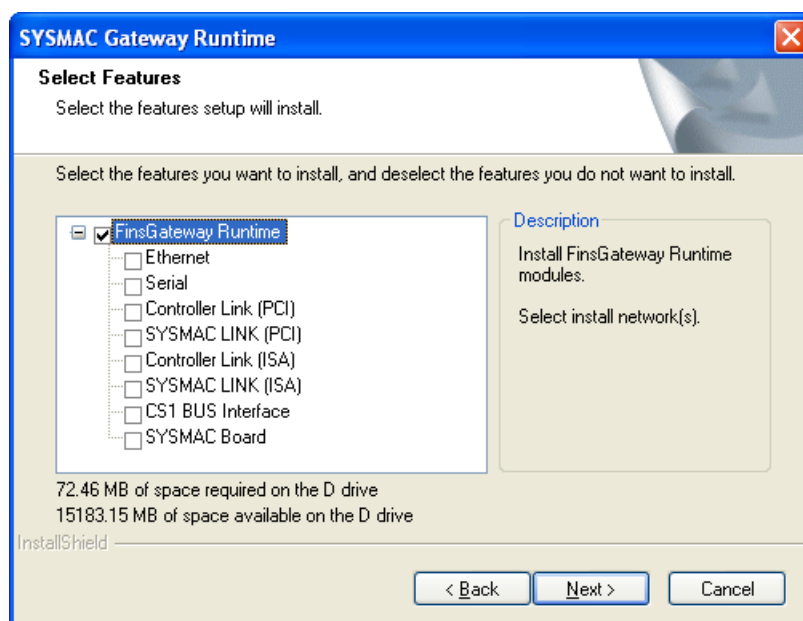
SYSMAC Gateway Runtime

Select Features

Select the features setup will install.

Select the features you want to install, and deselect the features you do not want to install.

FinsGateway Runtime
Ethernet
Serial
Controller Link (PCI)
SYSMAC LINK (PCI)
Controller Link (ISA)
SYSMAC LINK (ISA)
CS1 BUS Interface
SYSMAC Board

Description

Install FinsGateway Runtime modules.

Select install network(s).

72.46 MB of space required on the D drive
15183.15 MB of space available on the D drive

InstallShield

< Back
Next >
Cancel